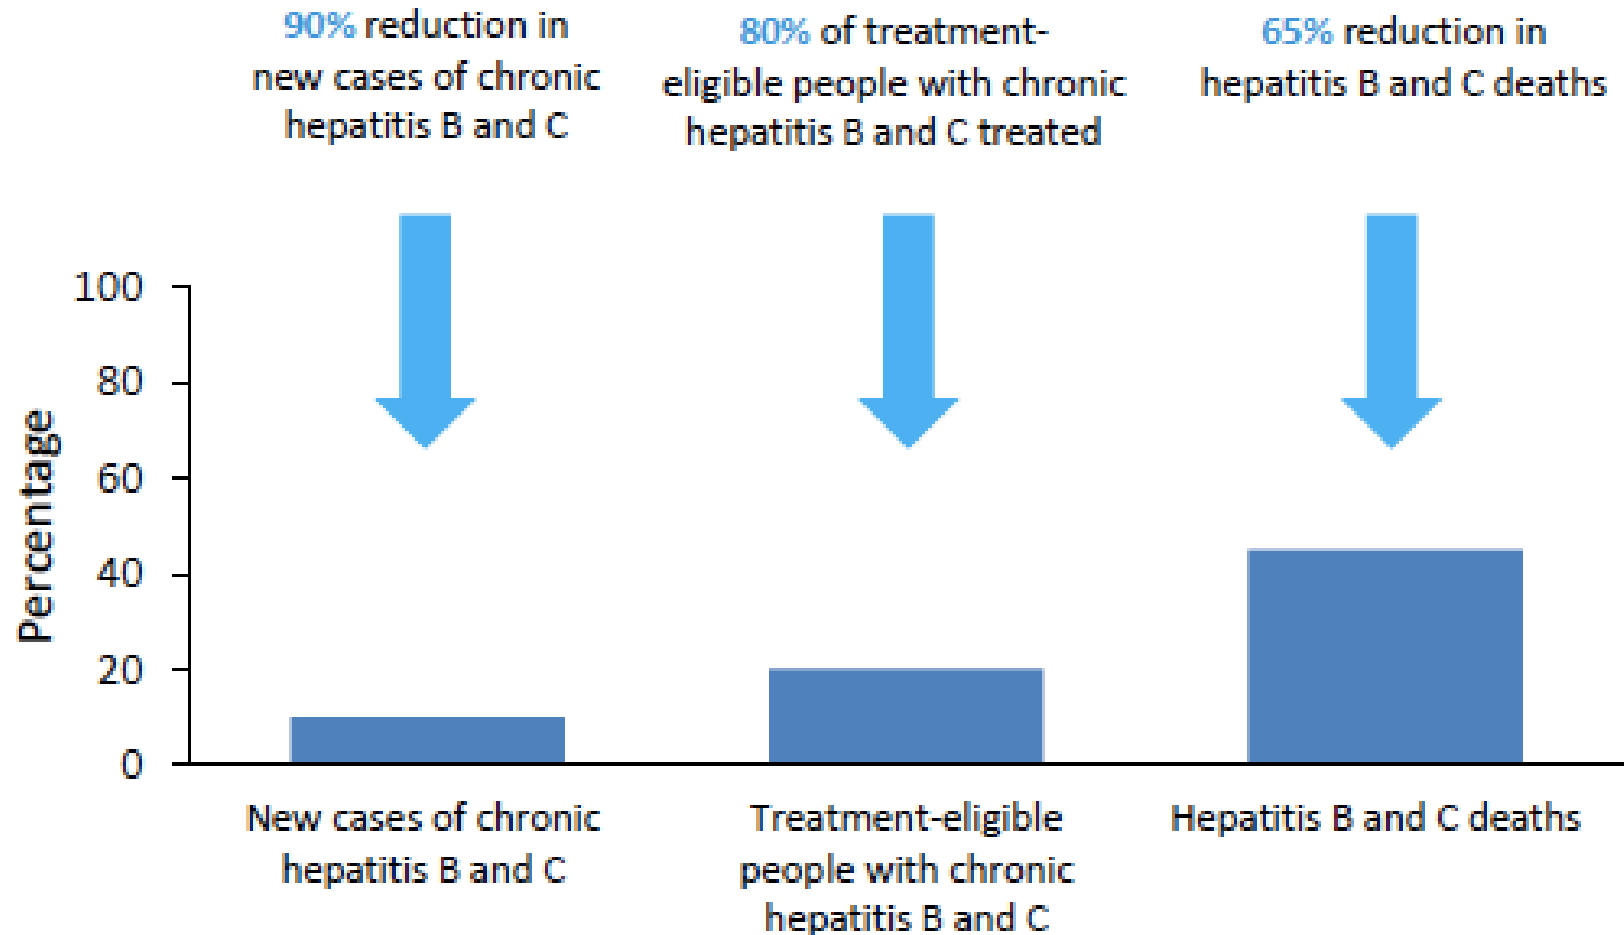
90% reduction in new cases of chronic hepatitis B and C

80% of treatment-eligible people with chronic hepatitis B and C treated

65% reduction in hepatitis B and C deaths

Percentage

100
80
60
40
20
0

New cases of chronic hepatitis B and C

Treatment-eligible people with chronic hepatitis B and C

Hepatitis B and C deaths